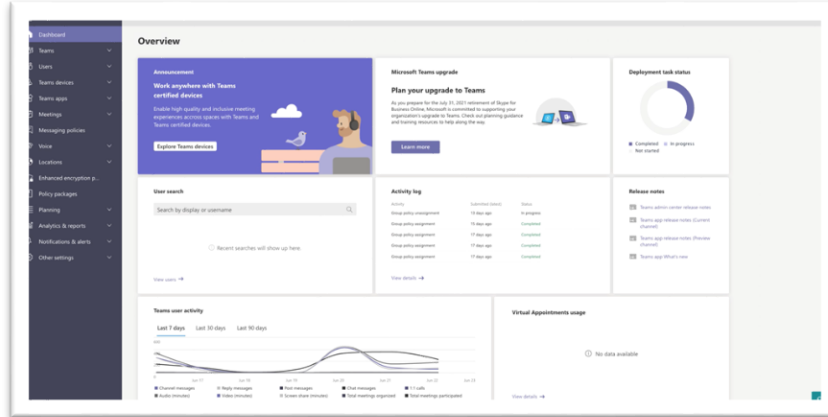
Dashboard
Teams
Users
Teams devices
Teams apps
Meetings
Messaging policies
Voice
Locations
Enhanced encryption p...
Policy packages
Planning
Analytics & reports
Notifications & alerts
Other settings

Overview

Announcement
Work anywhere with Teams certified devices
Enable high quality and inclusive meeting experiences across spaces with Teams and Teams certified devices
Explore Teams devices

Microsoft Teams upgrade
Plan your upgrade to Teams
As you prepare for the July 31, 2021 retirement of Skype for Business Online, Microsoft is committed to supporting your organization's upgrade to Teams. Check out planning guidance and training resources to help along the way.
Learn more

Deployment task status
Completed
In progress
Not started

User search
Search by display or username
Recent searches will show up here.
View users →

Activity log
| Activity | Submitted (date) | Status |
|---|---|---|
| Group policy assignment | 13 days ago | In progress |
| Group policy assignment | 15 days ago | Completed |
| Group policy assignment | 17 days ago | Completed |
| Group policy assignment | 17 days ago | Completed |
| Group policy assignment | 17 days ago | Completed |
| Group policy assignment | 17 days ago | Completed |
View details →

Release notes
Teams admin center release notes
Teams app release notes (Current channel)
Teams app release notes (Preview channel)
Teams app What's new

Teams user activity
Last 7 days
Last 30 days
Last 90 days
Channel messages
Reply messages
Post messages
Chat messages
1:1 calls
Audio (minutes)
Video (minutes)
Screen share (minutes)
Total meetings organized
Total meetings participated

Virtual Appointments usage
No data available
View details →